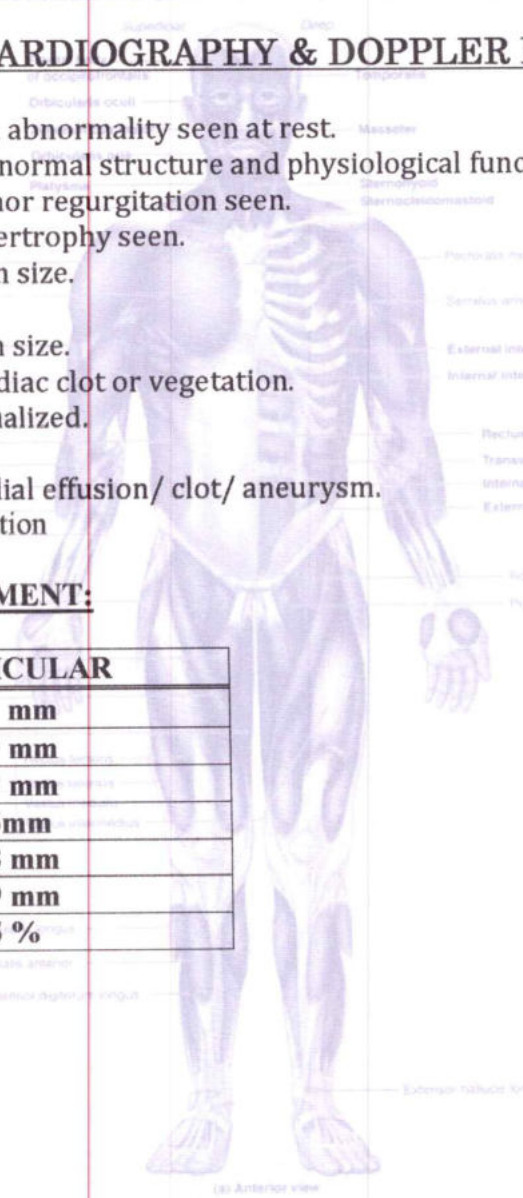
ARDIOGRAPHY & DOPPLER

abnormality seen at rest.
normal structure and physiological func
nor regurgitation seen.
ertrophy seen.
n size.

n size.
diac clot or vegetation.
nalized.

dial effusion/ clot/ aneurysm.
tion

MENT:

| CULAR |
|---|
| mm |
| mm |
| mm |
| mm |
| mm |
| mm |
| % |

Superficial
Deep
Orbicularis oculi
Temporalis
Masseter
Platysma
Sternohyoid
Sternocleidomastoid
External int
Internal inte
Rectus
Trans
Exter
(a) Anterior view